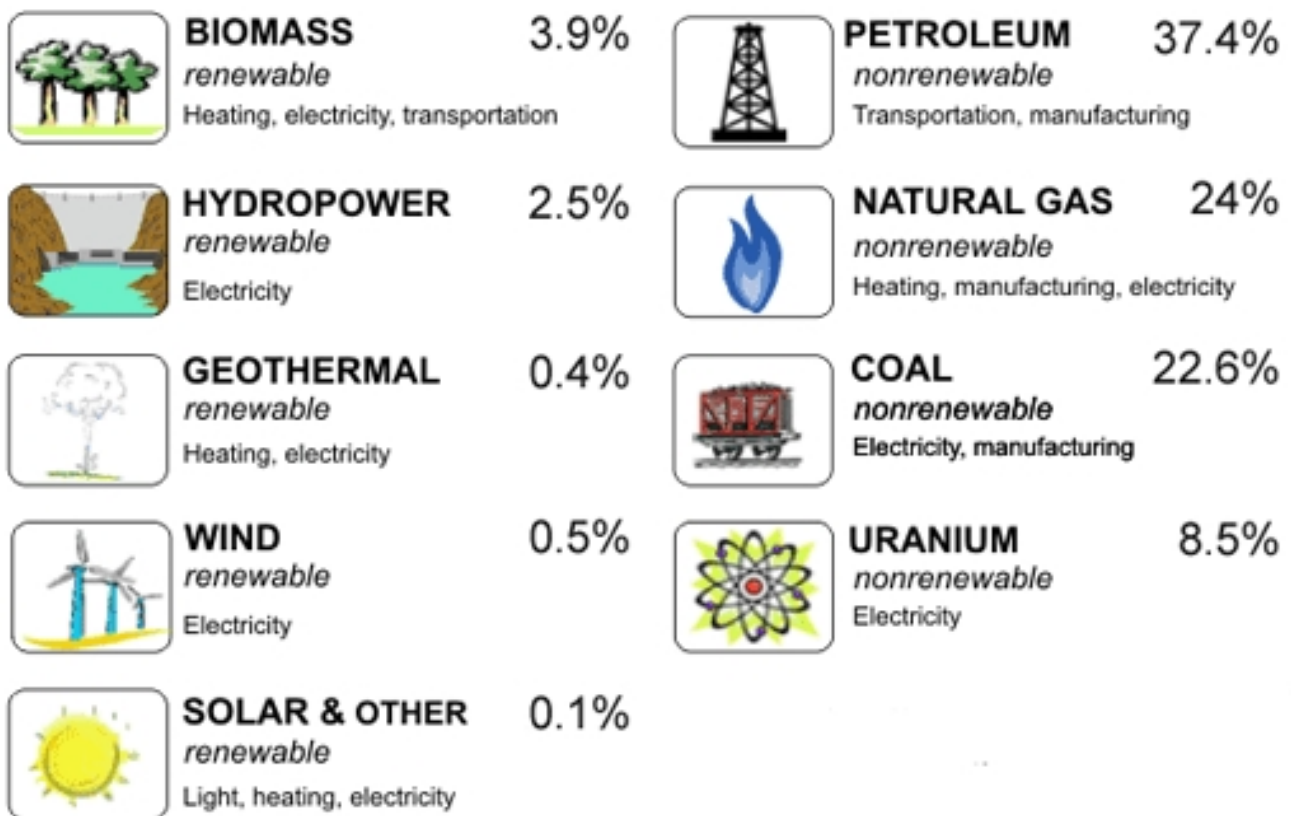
BIOMASS 3.9%
renewable
Heating, electricity, transportation

HYDROPOWER 2.5%
renewable
Electricity

GEOTHERMAL 0.4%
renewable
Heating, electricity

WIND 0.5%
renewable
Electricity

SOLAR & OTHER 0.1%
renewable
Light, heating, electricity

PETROLEUM 37.4%
nonrenewable
Transportation, manufacturing

NATURAL GAS 24%
nonrenewable
Heating, manufacturing, electricity

COAL 22.6%
nonrenewable
Electricity, manufacturing

URANIUM 8.5%
nonrenewable
Electricity